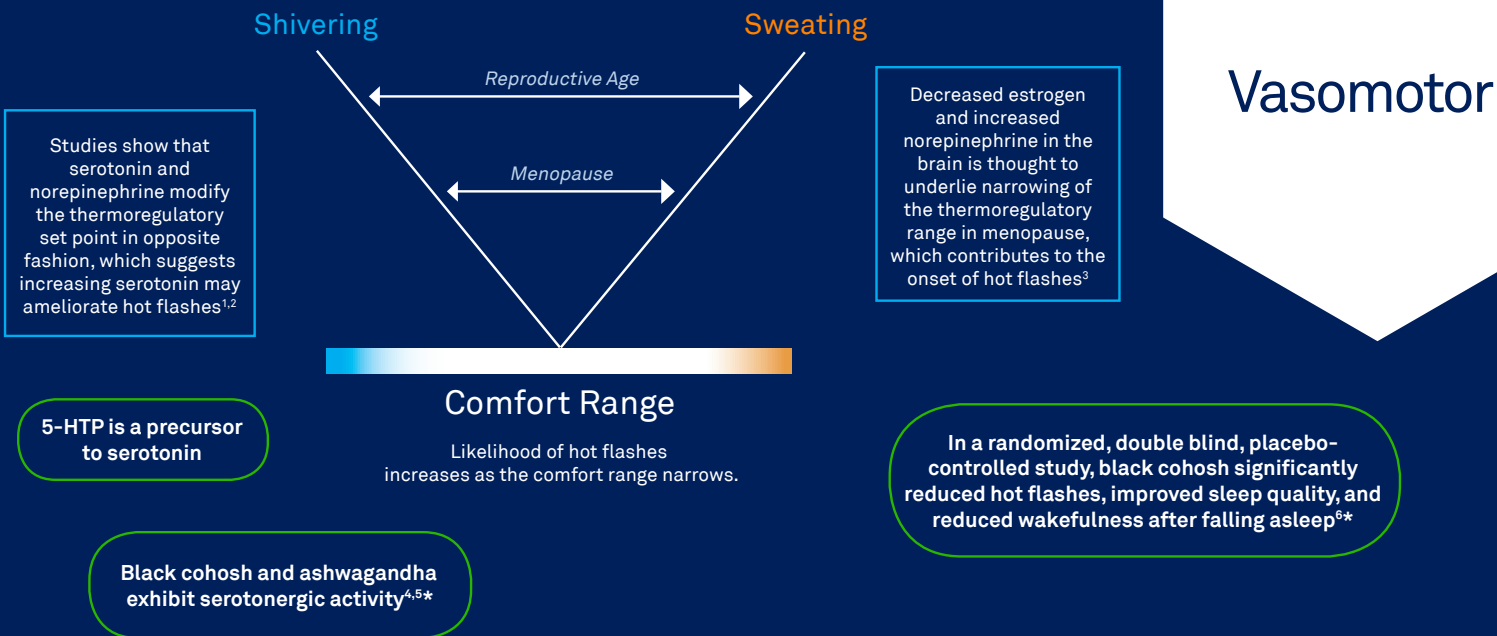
Shivering

Sweating

Reproductive Age

Menopause

Vasomotor

Studies show that serotonin and norepinephrine modify the thermoregulatory set point in opposite fashion, which suggests increasing serotonin may ameliorate hot flashes$^{1,2}$

Decreased estrogen and increased norepinephrine in the brain is thought to underlie narrowing of the thermoregulatory range in menopause, which contributes to the onset of hot flashes$^{3}$

Comfort Range

Likelihood of hot flashes increases as the comfort range narrows.

5-HTP is a precursor to serotonin

In a randomized, double blind, placebo-controlled study, black cohosh significantly reduced hot flashes, improved sleep quality, and reduced wakefulness after falling asleep$^{6}$*

Black cohosh and ashwagandha exhibit serotonergic activity$^{4,5}$*